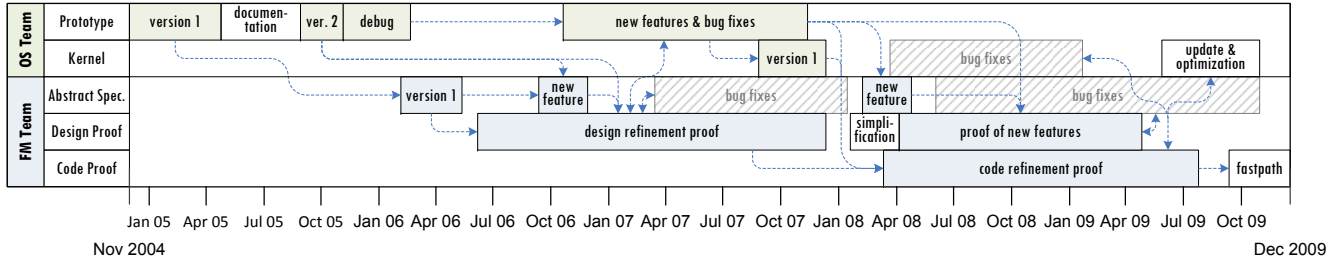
OS Team

Prototype

version 1

documentation

ver. 2

debug

new features & bug fixes

Kernel

version 1

bug fixes

update & optimization

FM Team

Abstract Spec.

version 1

new feature

bug fixes

new feature

bug fixes

Design Proof

design refinement proof

simplification

proof of new features

Code Proof

code refinement proof

fastpath

Jan 05 Apr 05 Jul 05 Oct 05 Jan 06 Apr 06 Jul 06 Oct 06 Jan 07 Apr 07 Jul 07 Oct 07 Jan 08 Apr 08 Jul 08 Oct 08 Jan 09 Apr 09 Jul 09 Oct 09

Nov 2004

Dec 2009